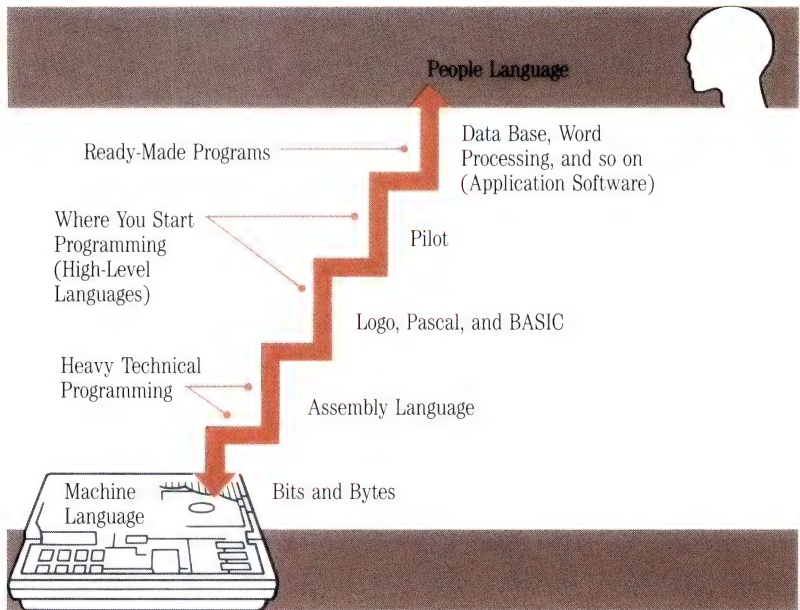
People Language

Ready-Made Programs

Data Base, Word Processing, and so on (Application Software)

Where You Start Programming (High-Level Languages)

Pilot

Logo, Pascal, and BASIC

Heavy Technical Programming

Assembly Language

Machine Language

Bits and Bytes